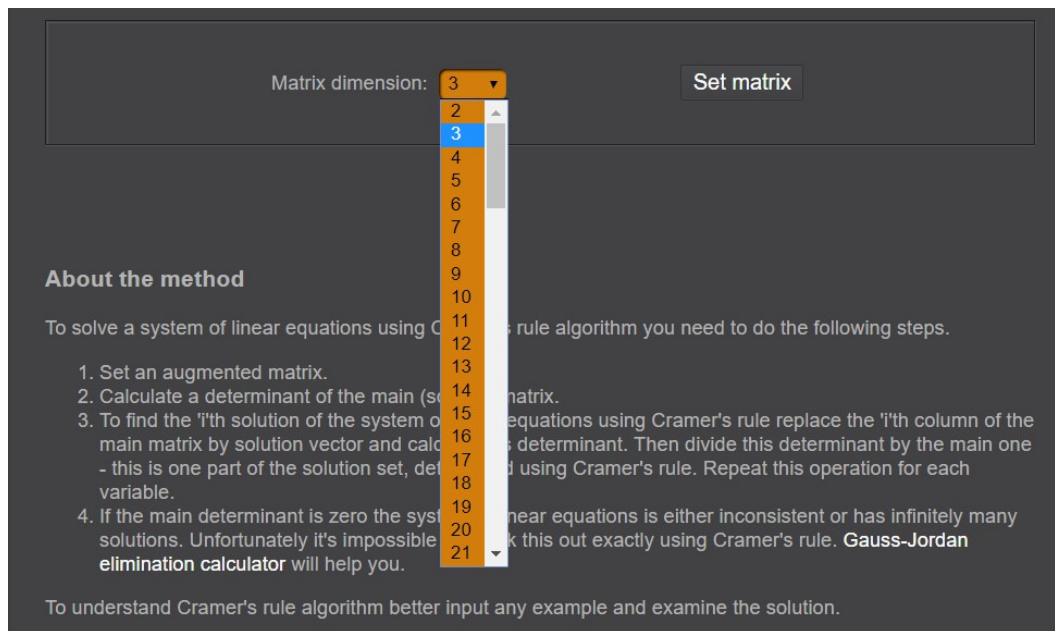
Matrix dimension: 3 ▾

Set matrix

2
3
4
5
6
7
8
9
10
11
12
13
14
15
16
17
18
19
20
21

About the method

To solve a system of linear equations using C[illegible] rule algorithm you need to do the following steps.

1. Set an augmented matrix.
2. Calculate a determinant of the main (s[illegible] matrix.
3. To find the 'i'th solution of the system o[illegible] equations using Cramer's rule replace the 'i'th column of the main matrix by solution vector and calc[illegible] determinant. Then divide this determinant by the main one - this is one part of the solution set, det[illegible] using Cramer's rule. Repeat this operation for each variable.
4. If the main determinant is zero the syst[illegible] near equations is either inconsistent or has infinitely many solutions. Unfortunately it's impossible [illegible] k this out exactly using Cramer's rule. Gauss-Jordan elimination calculator will help you.

To understand Cramer's rule algorithm better input any example and examine the solution.